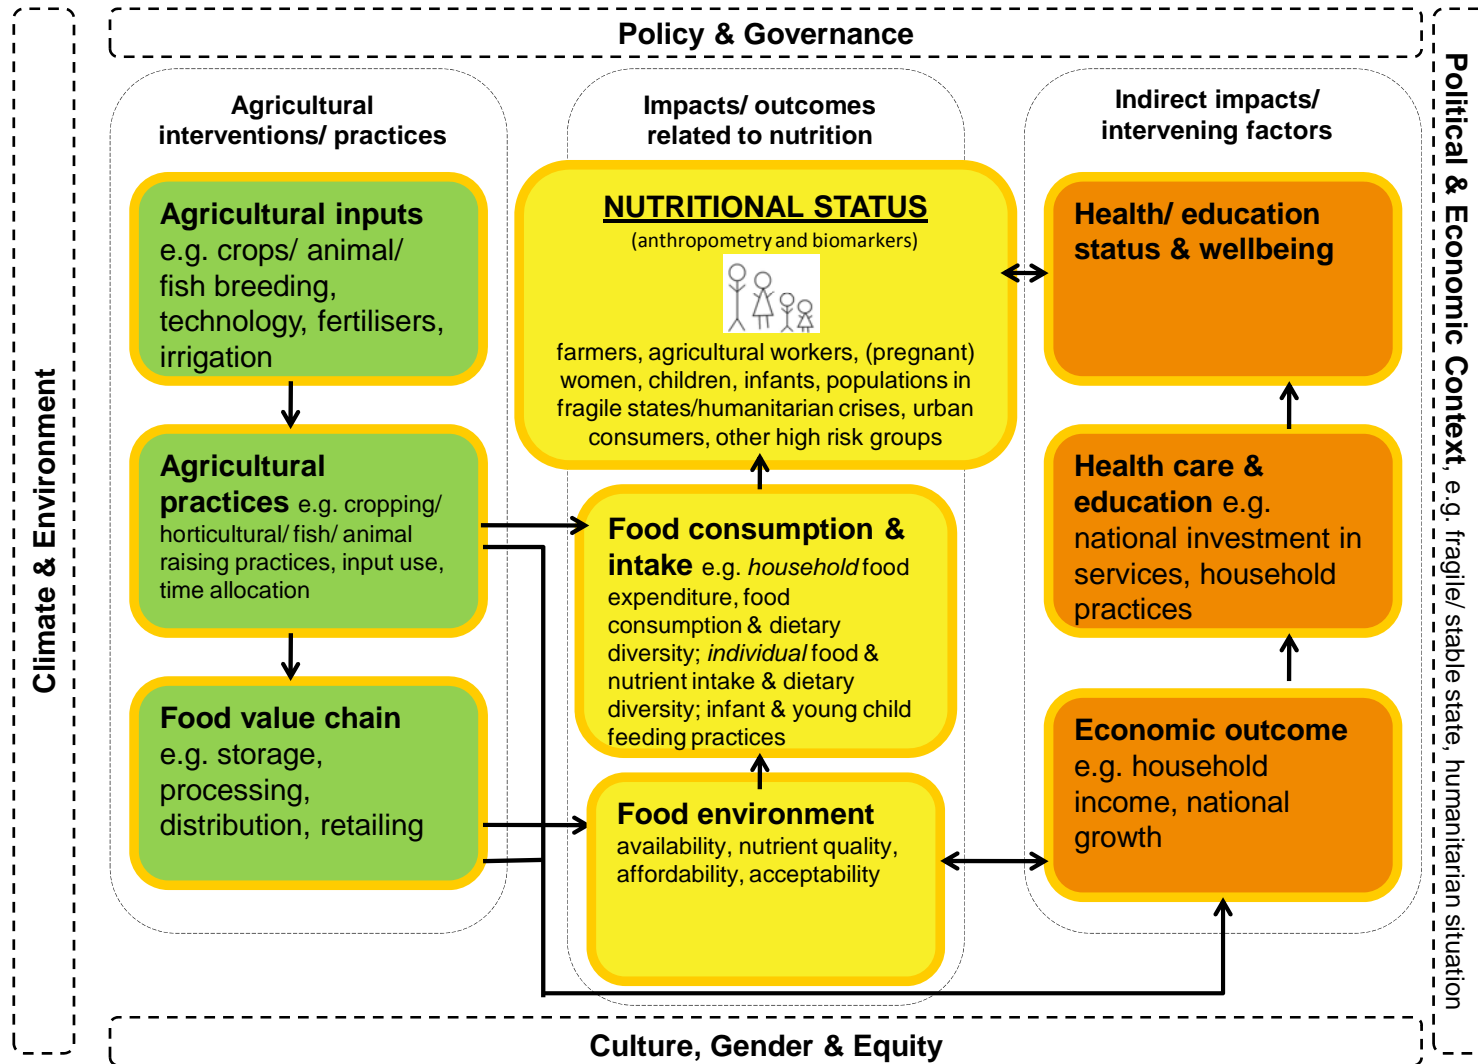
Policy & Governance

Climate & Environment

Agricultural interventions/ practices

Agricultural inputs e.g. crops/ animal/ fish breeding, technology, fertilisers, irrigation

Agricultural practices e.g. cropping/ horticultural/ fish/ animal raising practices, input use, time allocation

Food value chain e.g. storage, processing, distribution, retailing

Impacts/ outcomes related to nutrition

NUTRITIONAL STATUS
(anthropometry and biomarkers)

farmers, agricultural workers, (pregnant) women, children, infants, populations in fragile states/humanitarian crises, urban consumers, other high risk groups

Food consumption & intake e.g. *household* food expenditure, food consumption & dietary diversity; *individual* food & nutrient intake & dietary diversity; infant & young child feeding practices

Food environment availability, nutrient quality, affordability, acceptability

Indirect impacts/ intervening factors

Health/ education status & wellbeing

Health care & education e.g. national investment in services, household practices

Economic outcome e.g. household income, national growth

Political & Economic Context, e.g. fragile/ stable state, humanitarian situation

Culture, Gender & Equity